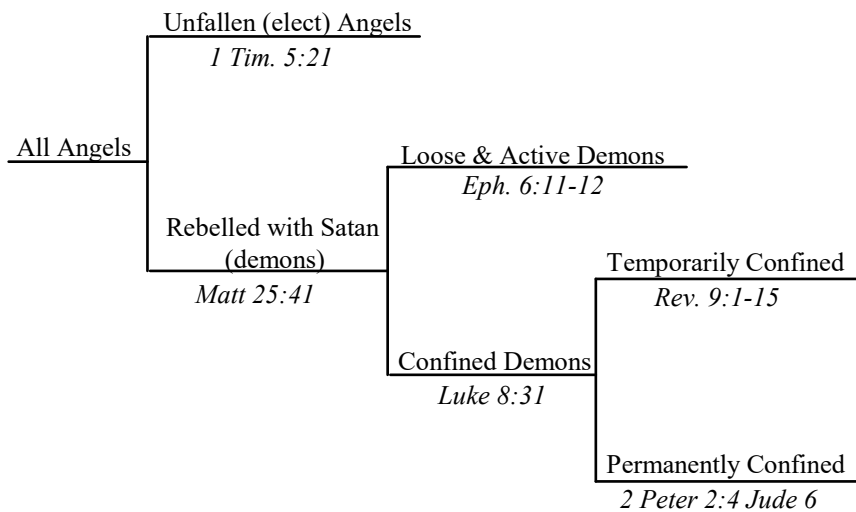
Unfallen (elect) Angels
1 Tim. 5:21

All Angels

Loose & Active Demons
Eph. 6:11-12

Rebelled with Satan (demons)
Matt 25:41

Temporarily Confined
Rev. 9:1-15

Confined Demons
Luke 8:31

Permanently Confined
2 Peter 2:4 Jude 6